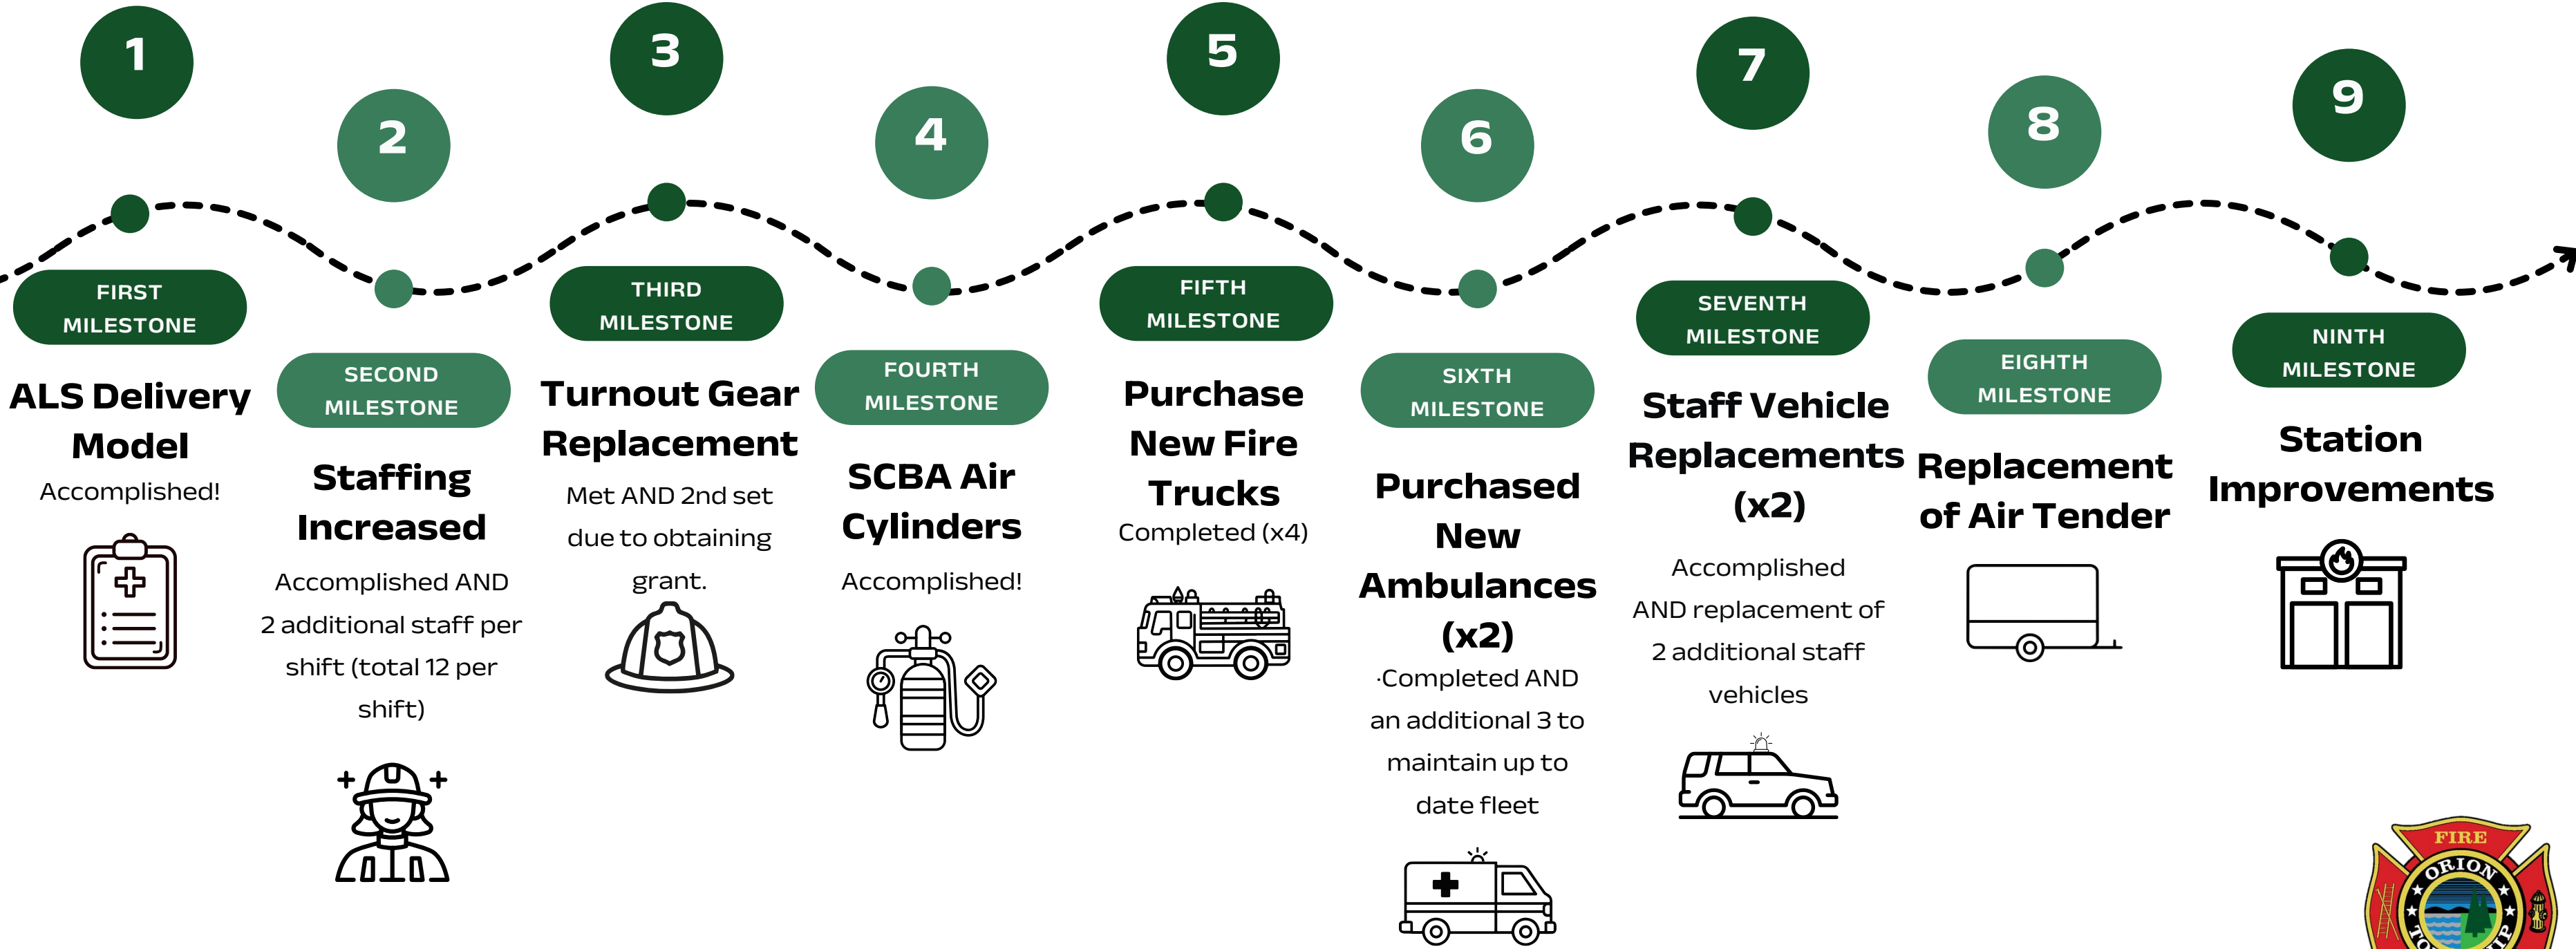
1

FIRST MILESTONE

ALS Delivery Model

Accomplished!

2

SECOND MILESTONE

Staffing Increased

Accomplished AND 2 additional staff per shift (total 12 per shift)

3

THIRD MILESTONE

Turnout Gear Replacement

Met AND 2nd set due to obtaining grant.

4

FOURTH MILESTONE

SCBA Air Cylinders

Accomplished!

5

FIFTH MILESTONE

Purchase New Fire Trucks

Completed (x4)

6

SIXTH MILESTONE

Purchased New Ambulances (x2)

·Completed AND an additional 3 to maintain up to date fleet

7

SEVENTH MILESTONE

Staff Vehicle Replacements (x2)

Accomplished AND replacement of 2 additional staff vehicles

8

EIGHTH MILESTONE

Replacement of Air Tender

9

NINTH MILESTONE

Station Improvements

FIRE ORION TO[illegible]IP